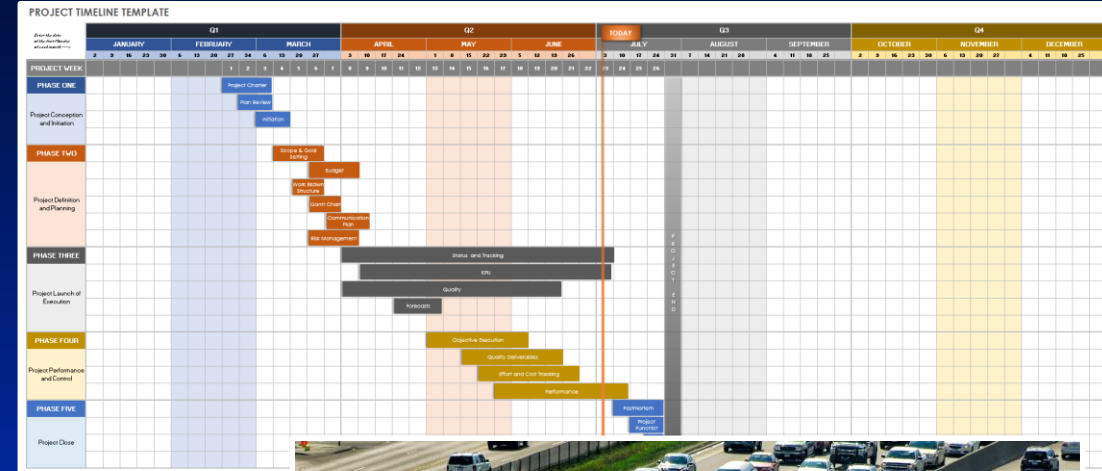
PROJECT TIMELINE TEMPLATE

Enter the date of the first Monday of each month

| | Q1 | | | Q2 | | | Q3 | | | Q4 | | |
|---|---|---|---|---|---|---|---|---|---|---|---|---|
| | JANUARY | FEBRUARY | MARCH | APRIL | MAY | JUNE | JULY | AUGUST | SEPTEMBER | OCTOBER | NOVEMBER | DECEMBER |
| | 2 9 16 23 30 | 6 13 20 27 | 6 13 20 27 | 3 10 17 24 | 1 8 15 22 29 | 5 12 19 26 | 3 10 17 24 31 | 7 14 21 28 | 4 11 18 25 | 2 9 16 23 30 | 6 13 20 27 | 4 11 18 25 |
| PROJECT WEEK | | 1 2 | 3 4 5 6 7 | 8 9 10 11 12 | 13 14 15 16 17 | 18 19 20 21 22 | 23 24 25 26 | | | | | |

TODAY

PHASE ONE
Project Conception and Initiation
Project Charter
Plan Review
Initiation

PHASE TWO
Project Definition and Planning
Scope & Goal Setting
Budget
Work Breakdown Structure
Gantt Chart
Communication Plan
Risk Management

PHASE THREE
Project Launch of Execution
Status and Tracking
KPIs
Quality
Forecasts

PROJECT END

PHASE FOUR
Project Performance and Control
Objective Execution
Quality Deliverables
Effort and Cost Tracking
Performance

PHASE FIVE
Project Close
Postmortem
Project Punchlist